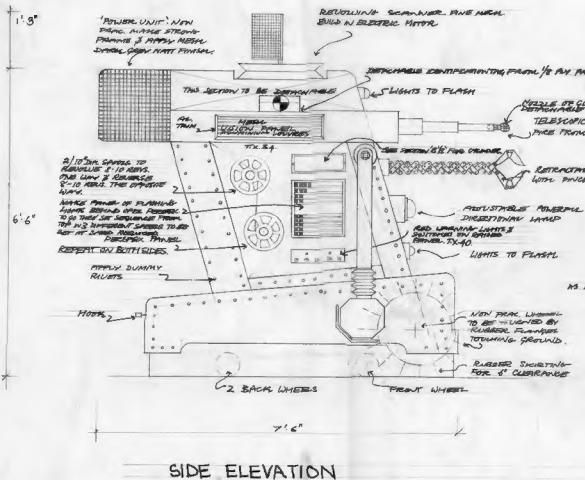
1' 3"

'POWER UNIT' NON PRAC. MAKE STRONG FRAME & APPLY METAL. DARK GREY MATT FINISH.

REVOLVING SCANNER. FINE MESH BUILD IN ELECTRIC MOTOR

DETACHABLE COMPARTMENT FROM 1/8 PLY PA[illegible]

THIS SECTION TO BE DETACHABLE

LIGHTS TO FLASH

NOZZLE OF CL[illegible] DETACHABLE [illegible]

TELESCOPIC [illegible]

FIRE FROM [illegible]

AL. TRIM

METAL

VISION PANEL

ALUMINIUM LOUVRES

F.X. 8.4.

2/10" DIA. SPOOLS TO REVOLVE 8-10 REVS. ONE WAY & REVERSE 8-10 REVS. THE OPPOSITE WAY.

MAKE PANEL OF FLASHING LIGHTS BEHIND OPAL PERSPEX. 2 TO 30 THEY SET SEQUENCE FROM TOP IN 2 DIFFERENT SPEEDS TO BE SET AT SHOOT REQUIRED. PERSPEX PANEL

REPEAT ON BOTH SIDES.

APPLY DUMMY RIVETS

SEE SPECIAL 2" FOOT CYLINDER

RETRACTABLE WITH PINCE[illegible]

ADJUSTABLE POWERFUL DIRECTIONAL LAMP

RED WARNING LIGHTS SWITCHED ON BEHIND PANEL. F.X.40.

LIGHTS TO FLASH.

6' 6"

HOOK

NON PRAC. WHEEL TO BE GUIDED BY RUBBER FLANGES TOUCHING GROUND.

RUBBER SKIRTING FOR 6" CLEARANCE

2 BACK WHEELS

FRONT WHEEL

7' 6"

SIDE ELEVATION